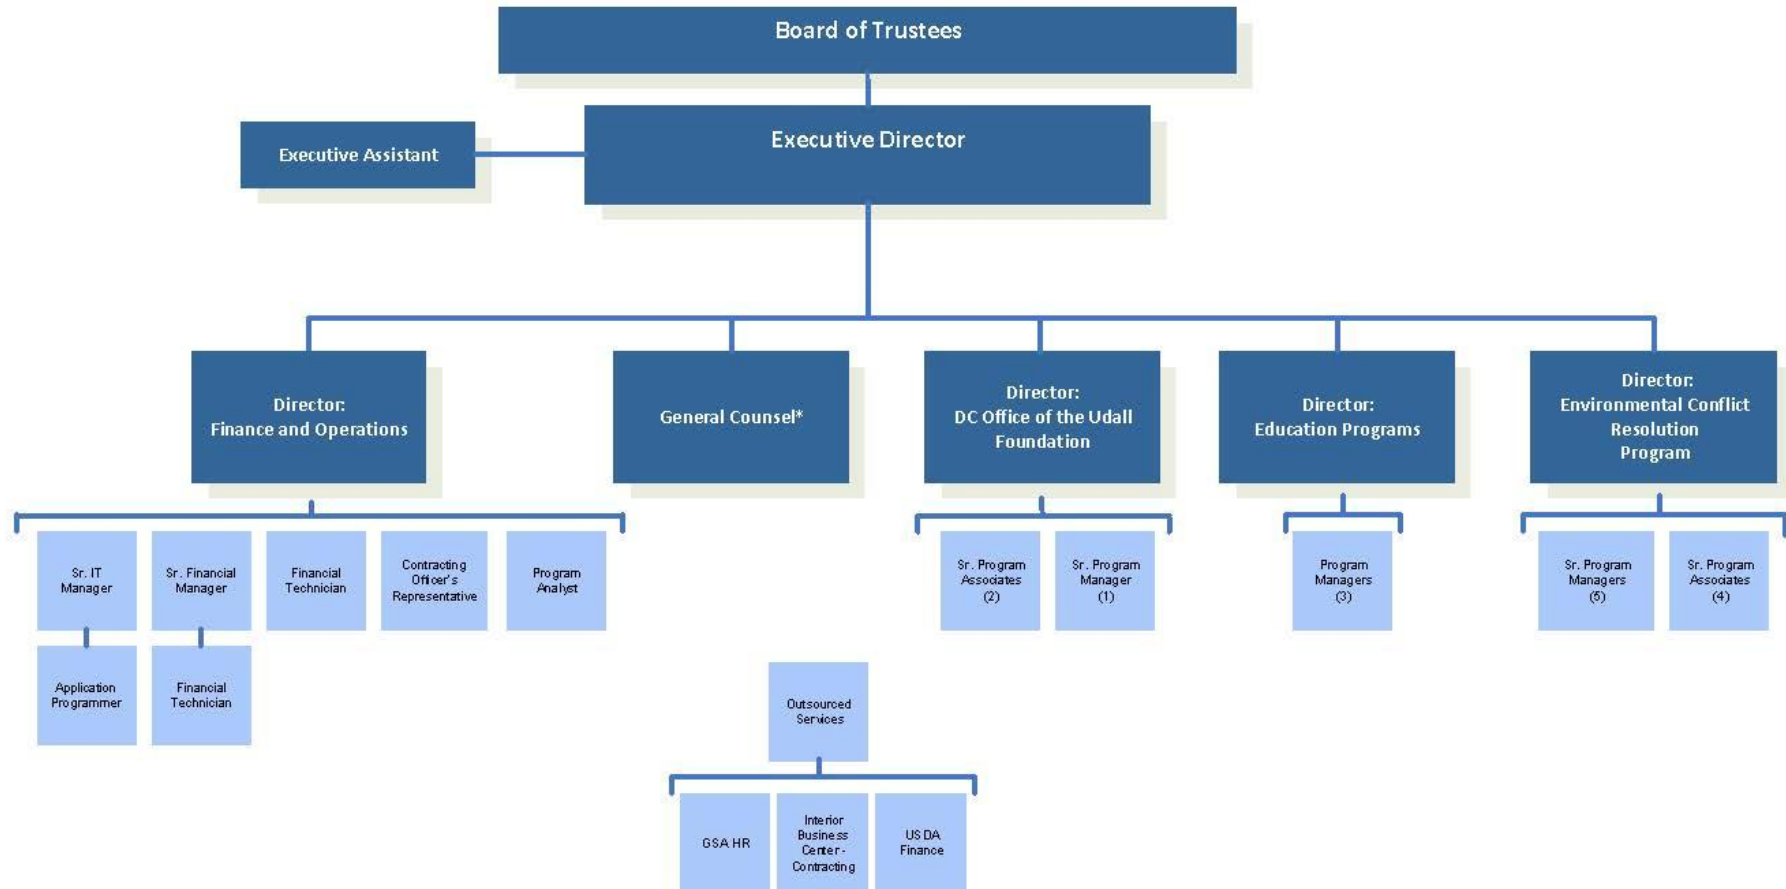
Board of Trustees

Executive Assistant

Executive Director

Director:
Finance and Operations

General Counsel*

Director:
DC Office of the Udall Foundation

Director:
Education Programs

Director:
Environmental Conflict Resolution Program

Sr. IT Manager

Application Programmer

Sr. Financial Manager

Financial Technician

Financial Technician

Contracting Officer's Representative

Program Analyst

Sr. Program Associates (2)

Sr. Program Manager (1)

Program Managers (3)

Sr. Program Managers (5)

Sr. Program Associates (4)

Outsourced Services

GSA HR

Interior Business Center - Contracting

USDA Finance